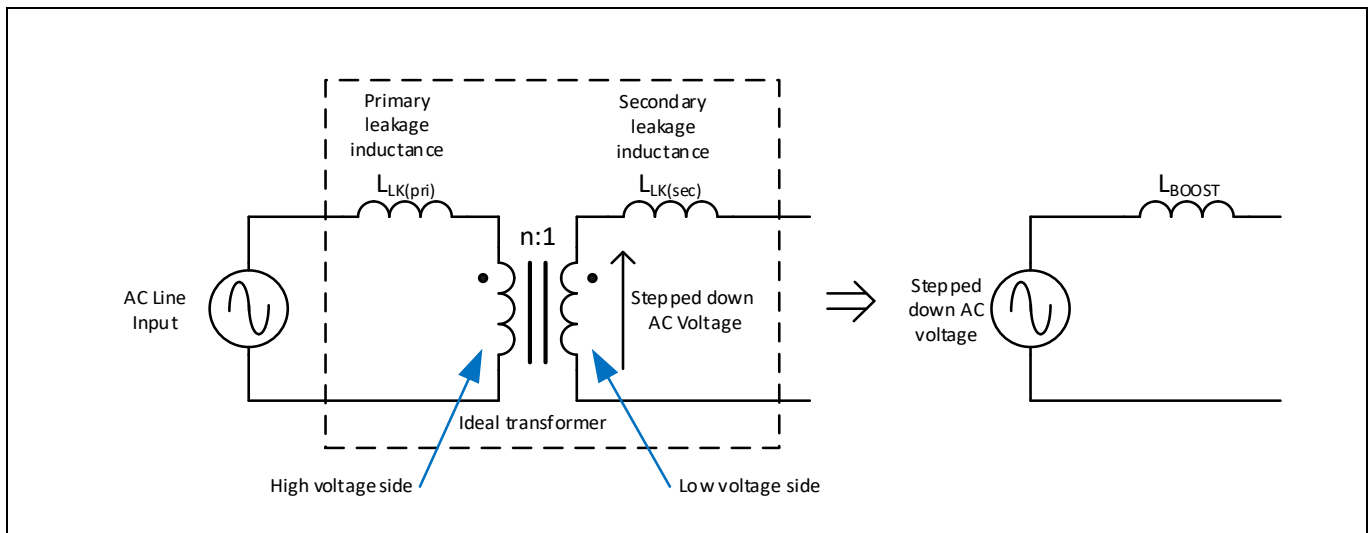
Primary leakage inductance

$L_{LK(pri)}$

Secondary leakage inductance

$L_{LK(sec)}$

n:1

AC Line Input

Stepped down AC Voltage

Ideal transformer

High voltage side

Low voltage side

$L_{BOOST}$

Stepped down AC voltage